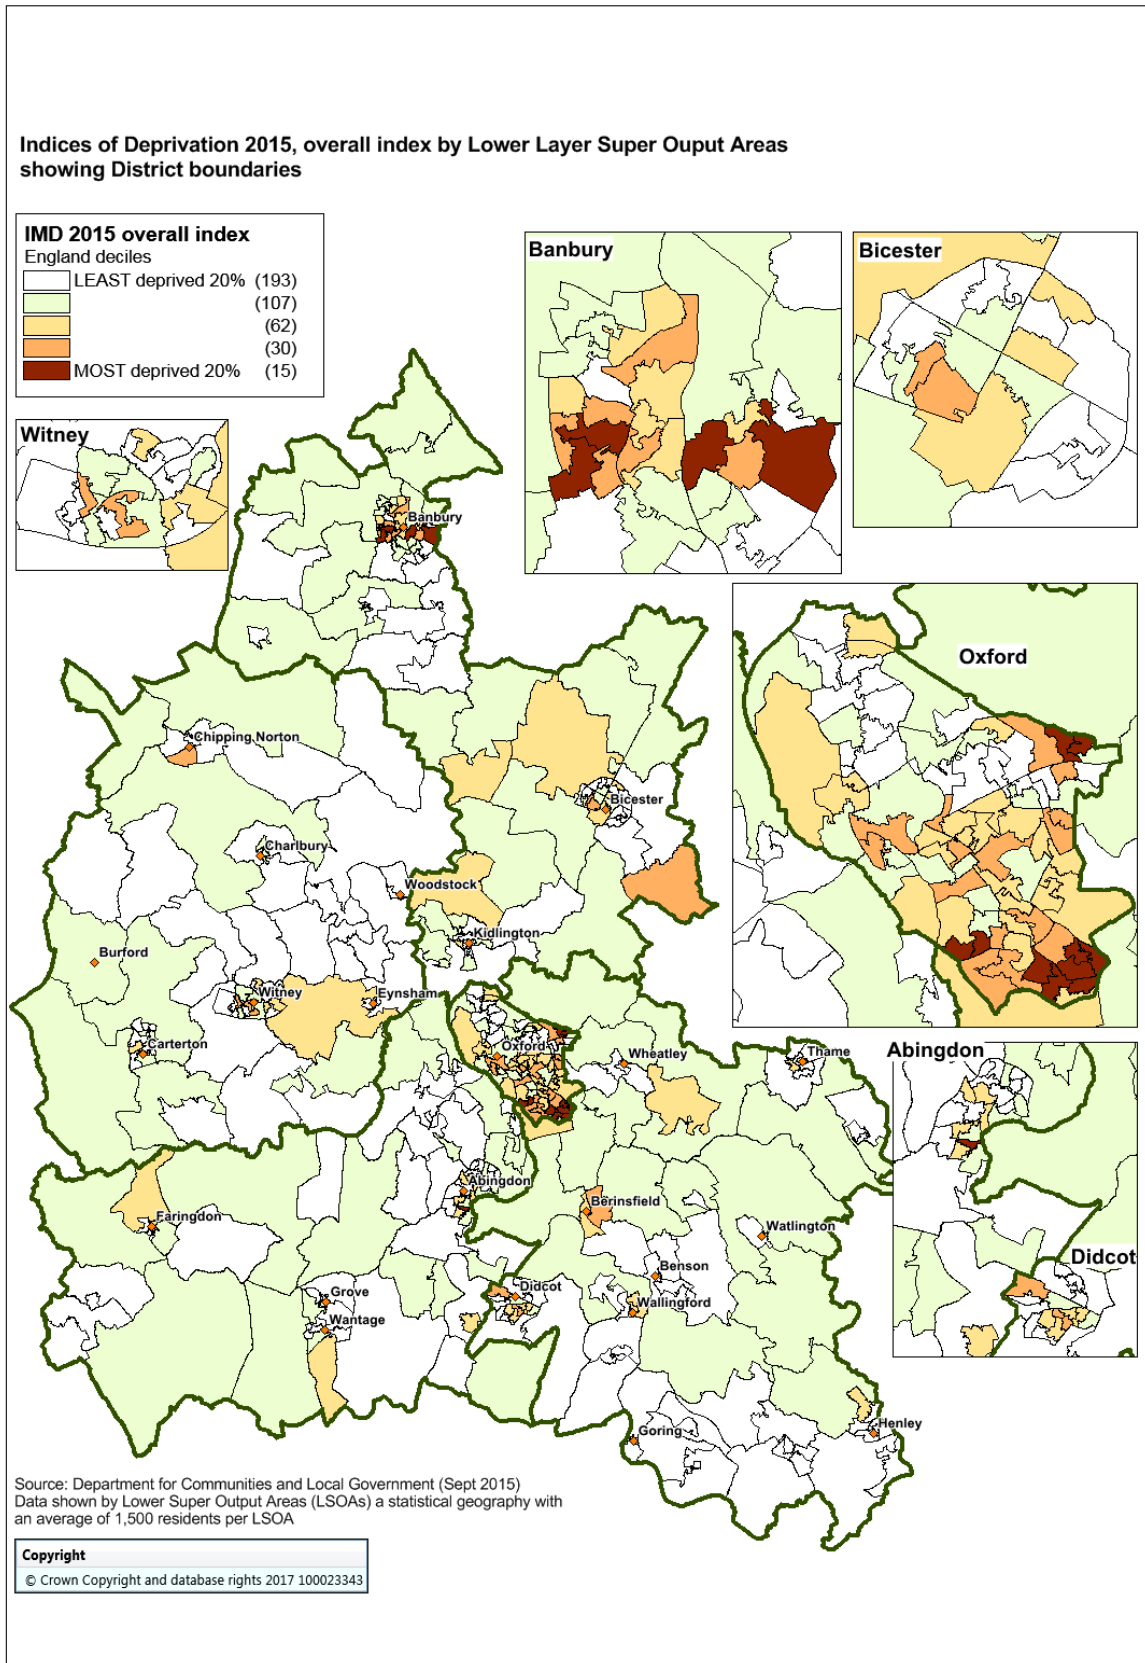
Indices of Deprivation 2015, overall index by Lower Layer Super Ouput Areas showing District boundaries

IMD 2015 overall index
England deciles
LEAST deprived 20% (193)
(107)
(62)
(30)
MOST deprived 20% (15)

Witney

Banbury

Bicester

Oxford

Abingdon

Didcot

Banbury
Chipping Norton
Bicester
Charlbury
Woodstock
Kidlington
Burford
Witney
Eynsham
Carterton
Oxford
Wheatley
Thame
Abingdon
Faringdon
Berinsfield
Watlington
Benson
Grove
Didcot
Wallingford
Wantage
Goring
Henley

Source: Department for Communities and Local Government (Sept 2015)
Data shown by Lower Super Output Areas (LSOAs) a statistical geography with an average of 1,500 residents per LSOA

Copyright
© Crown Copyright and database rights 2017 100023343